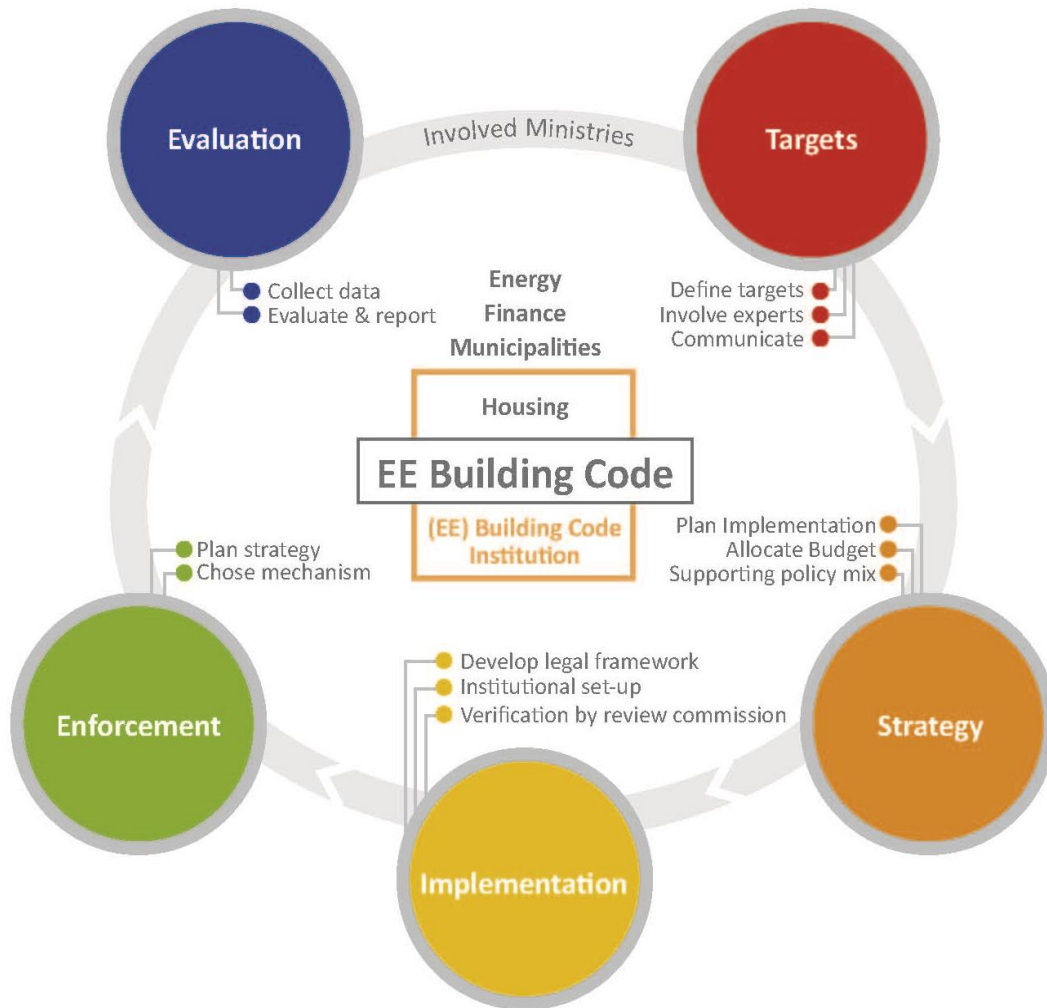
Evaluation

Involved Ministries

Targets

Collect data
Evaluate & report

Energy
Finance
Municipalities

Define targets
Involve experts
Communicate

Housing

EE Building Code

(EE) Building Code Institution

Plan Implementation
Allocate Budget
Supporting policy mix

Plan strategy
Chose mechanism

Develop legal framework
Institutional set-up
Verification by review commission

Enforcement

Strategy

Implementation